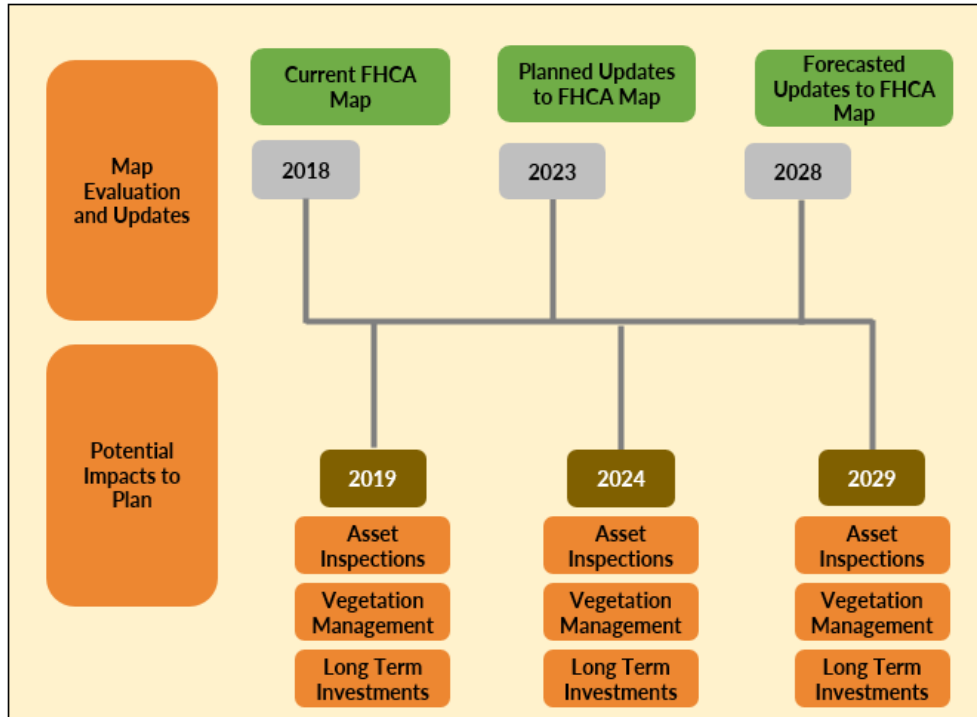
Map Evaluation and Updates

Current FHCA Map

2018

Planned Updates to FHCA Map

2023

Forecasted Updates to FHCA Map

2028

Potential Impacts to Plan

2019

Asset Inspections

Vegetation Management

Long Term Investments

2024

Asset Inspections

Vegetation Management

Long Term Investments

2029

Asset Inspections

Vegetation Management

Long Term Investments